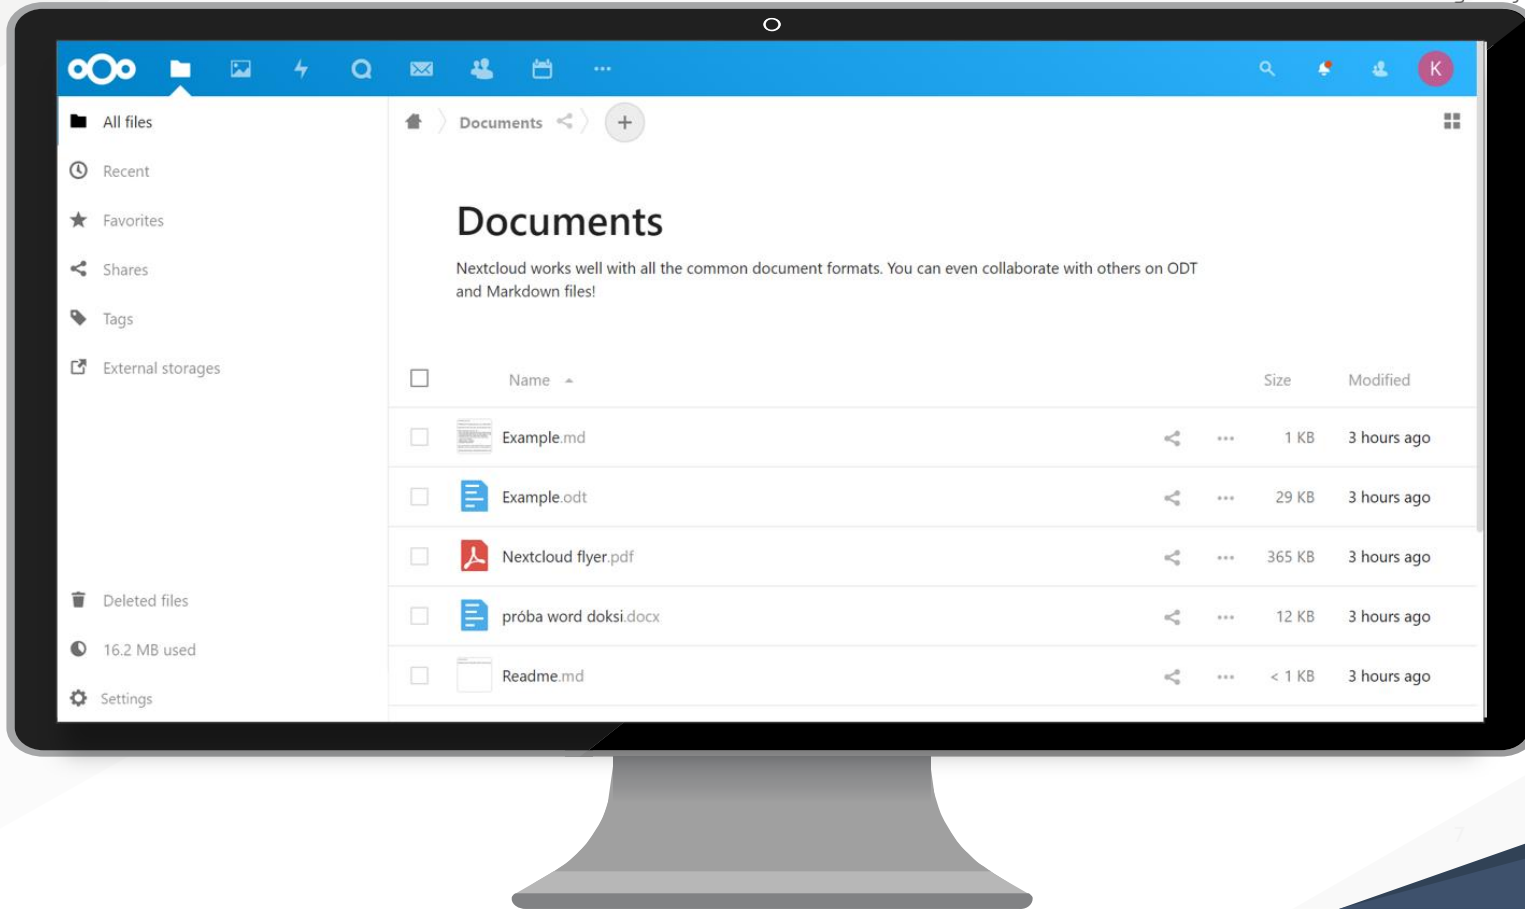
All files

Recent

Favorites

Shares

Tags

External storages

Deleted files

16.2 MB used

Settings

Documents

# Documents

Nextcloud works well with all the common document formats. You can even collaborate with others on ODT and Markdown files!

| Name | Size | Modified |
|---|---|---|
| Example.md | 1 KB | 3 hours ago |
| Example.odt | 29 KB | 3 hours ago |
| Nextcloud flyer.pdf | 365 KB | 3 hours ago |
| próba word doksi.docx | 12 KB | 3 hours ago |
| Readme.md | < 1 KB | 3 hours ago |